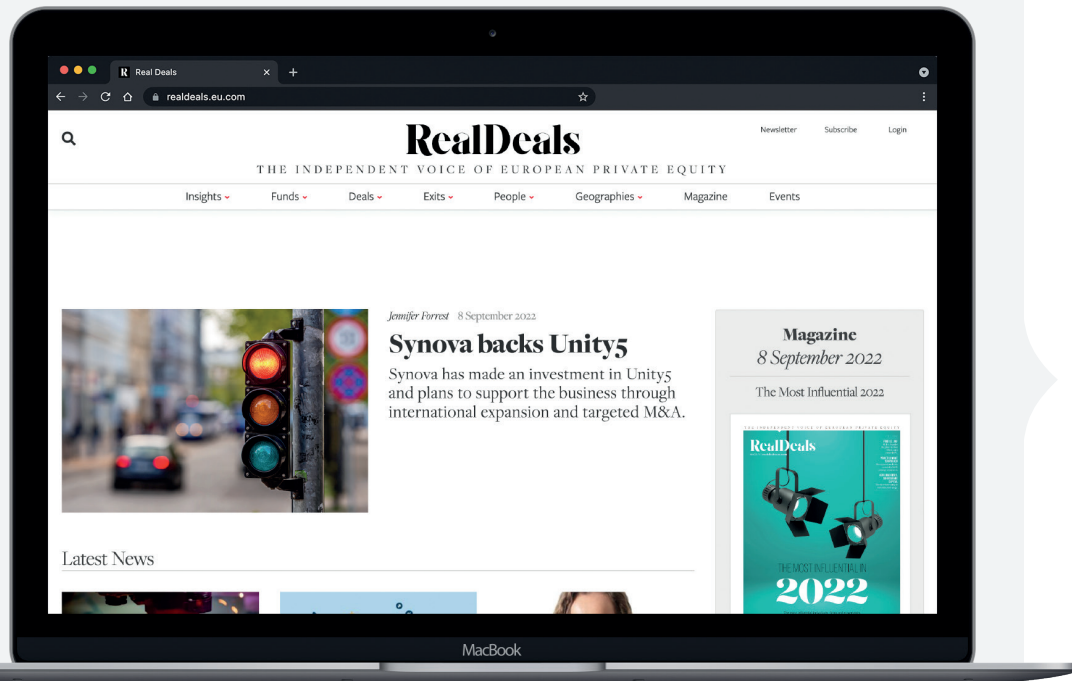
R Real Deals ×
realdeals.eu.com

RealDeals
THE INDEPENDENT VOICE OF EUROPEAN PRIVATE EQUITY

Newsletter Subscribe Login

Insights Funds Deals Exits People Geographies Magazine Events

Jennifer Forrest 8 September 2022

Synova backs Unity5

Synova has made an investment in Unity5 and plans to support the business through international expansion and targeted M&A.

Magazine
8 September 2022
The Most Influential 2022

RealDeals
THE MOST INFLUENTIAL IN
2022

Latest News

MacBook